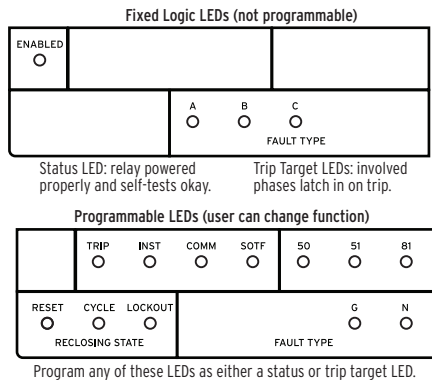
Fixed Logic LEDs (not programmable)

ENABLED

A B C

FAULT TYPE

Status LED: relay powered properly and self-tests okay.

Trip Target LEDs: involved phases latch in on trip.

Programmable LEDs (user can change function)

TRIP INST COMM SOTF 50 51 81

RESET CYCLE LOCKOUT

RECLOSING STATE

G N

FAULT TYPE

Program any of these LEDs as either a status or trip target LED.